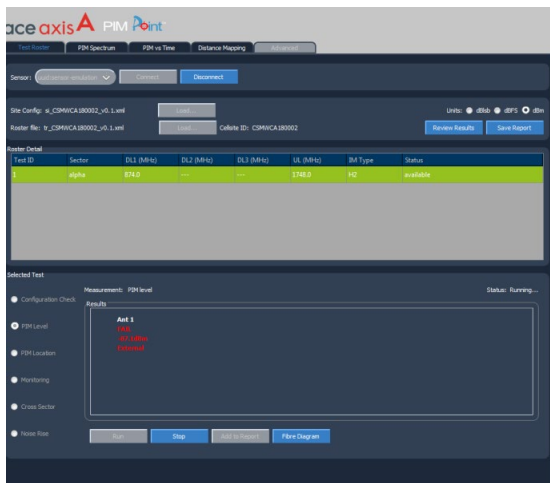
ace axis A PIM Point

Test Roster | PIM Spectrum | PIM vs Time | Distance Mapping | Advanced

Sensor: dualsensor-emulation | Connect | Disconnect

Site Config: si_CSMWCA180002_v0.1.xml | Load...

Units: dBsb dBFS dBm

Roster file: tr_CSMWCA180002_v0.1.xml | Load... | Cellsite ID: CSMWCA180002

Review Results | Save Report

Roster Detail

| Test ID | Sector | DL1 (MHz) | DL2 (MHz) | DL3 (MHz) | UL (MHz) | IM Type | Status |
|---|---|---|---|---|---|---|---|
| 1 | alpha | 874.0 | --- | --- | 1748.0 | H2 | available |

Selected Test

Configuration Check

PIM Level

PIM Location

Monitoring

Cross Sector

Noise Rise

Measurement: PIM level

Status: Running...

Results

Ant 1
FAIL
-87.3dBm
External

Run | Stop | Add to Report | Fibre Diagram